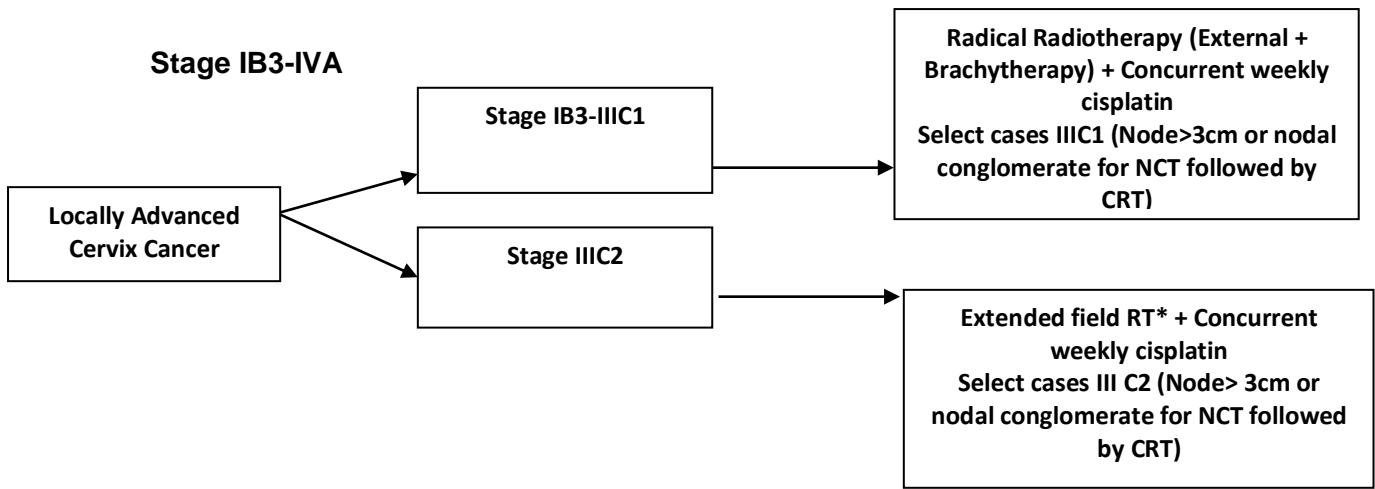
Stage IB3-IVA

Locally Advanced Cervix Cancer

Stage IB3-IIIC1

Radical Radiotherapy (External + Brachytherapy) + Concurrent weekly cisplatin
Select cases IIIC1 (Node>3cm or nodal conglomerate for NCT followed by CRT)

Stage IIIC2

Extended field RT* + Concurrent weekly cisplatin
Select cases III C2 (Node> 3cm or nodal conglomerate for NCT followed by CRT)